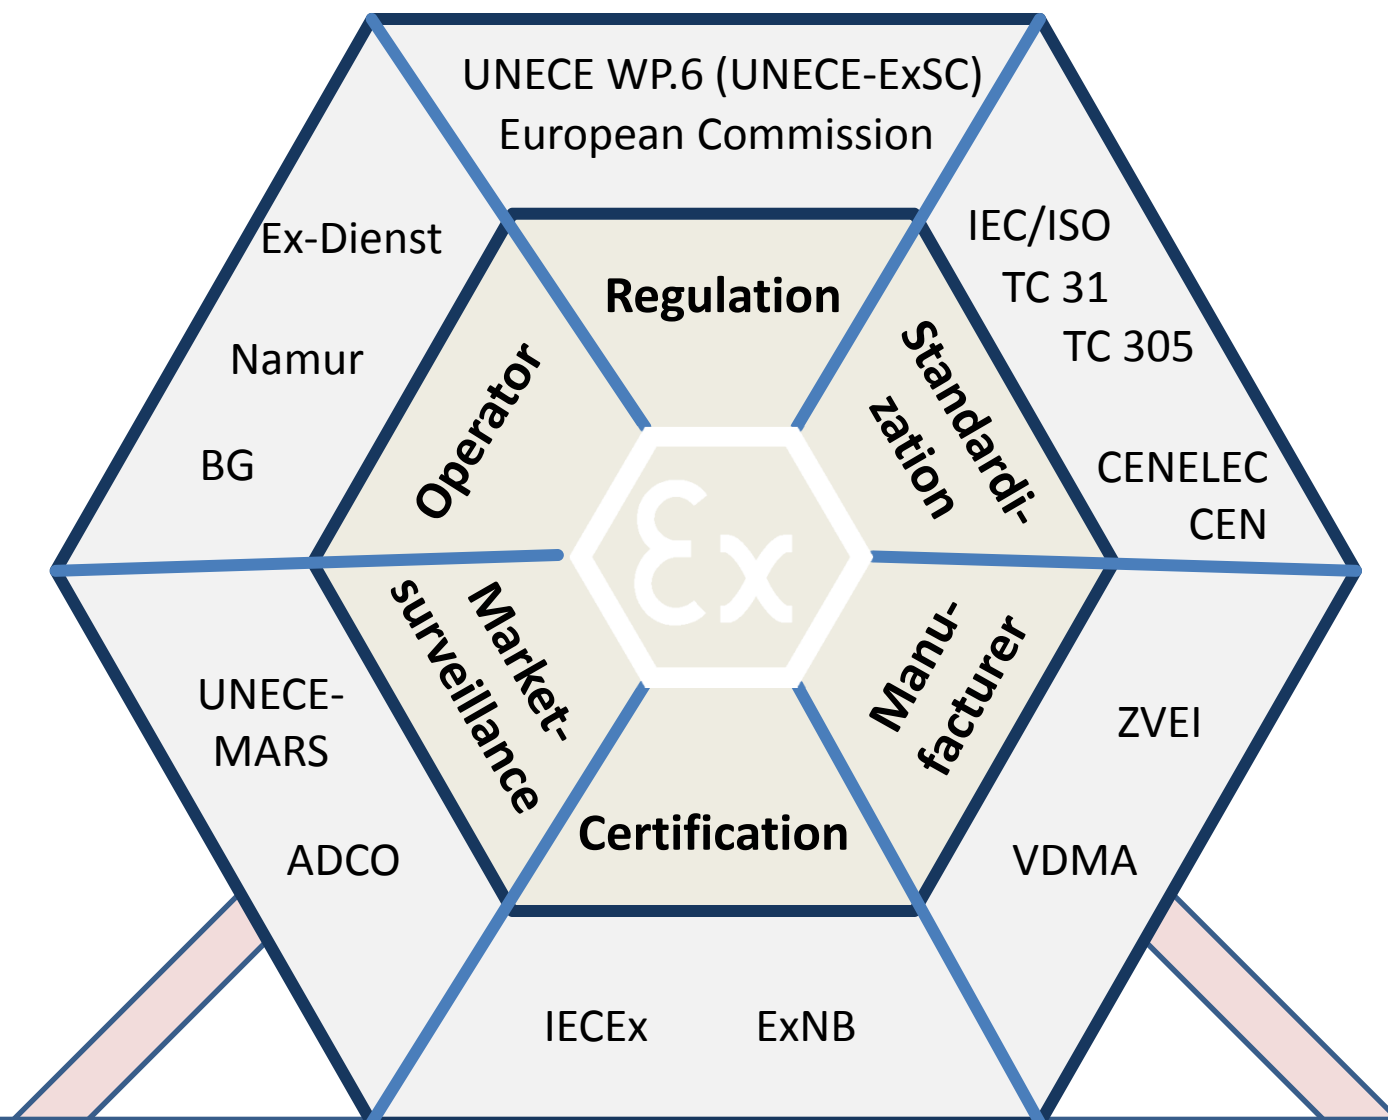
UNECE WP.6 (UNECE-ExSC)
European Commission

Ex-Dienst

Namur

BG

Regulation

Operator

Standardization

IEC/ISO
TC 31
TC 305

CENELEC
CEN

Ex

Market-surveillance

Manufacturer

UNECE-MARS

ADCO

ZVEI

VDMA

Certification

IECEx

ExNB